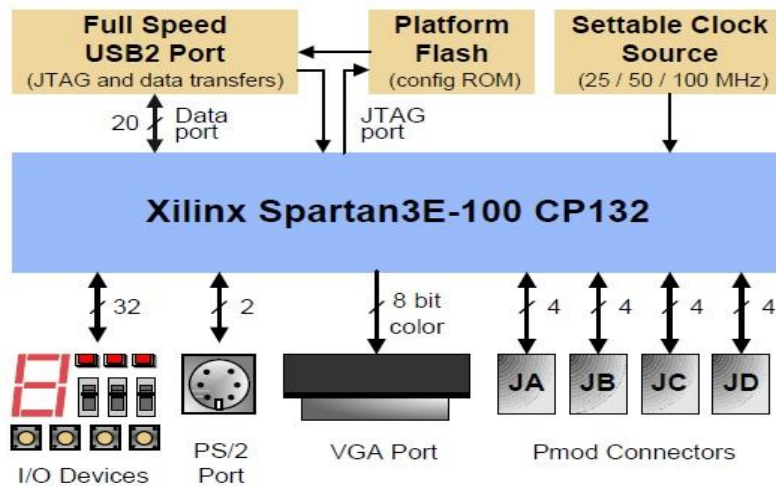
Full Speed USB2 Port
(JTAG and data transfers)

Platform Flash
(config ROM)

Settable Clock Source
(25 / 50 / 100 MHz)

20 Data port

JTAG port

Xilinx Spartan3E-100 CP132

32

2

8 bit color

4

4

4

4

JA

JB

JC

JD

I/O Devices

PS/2 Port

VGA Port

Pmod Connectors